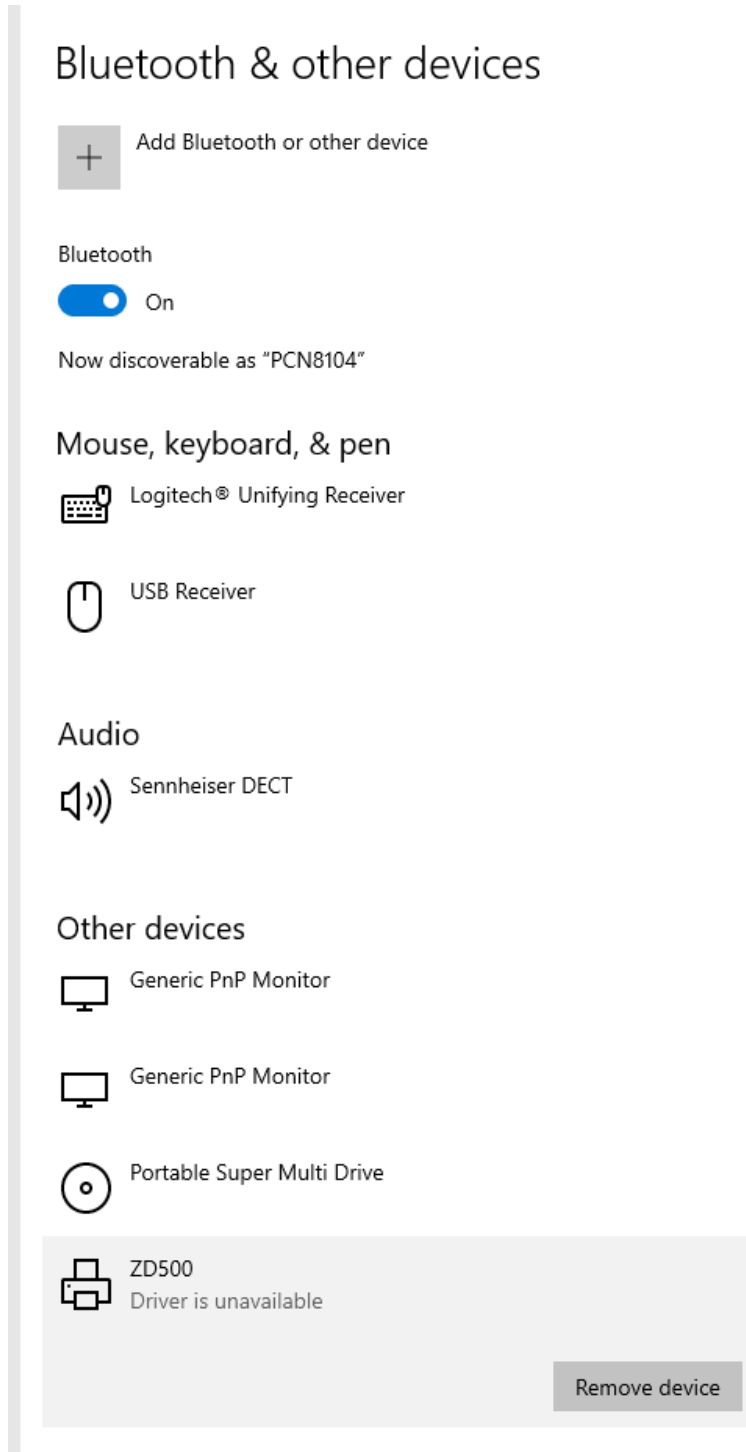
Bluetooth & other devices

Add Bluetooth or other device

Bluetooth

On

Now discoverable as “PCN8104”

Mouse, keyboard, & pen

Logitech® Unifying Receiver

USB Receiver

Audio

Sennheiser DECT

Other devices

Generic PnP Monitor

Generic PnP Monitor

Portable Super Multi Drive

ZD500
Driver is unavailable

Remove device